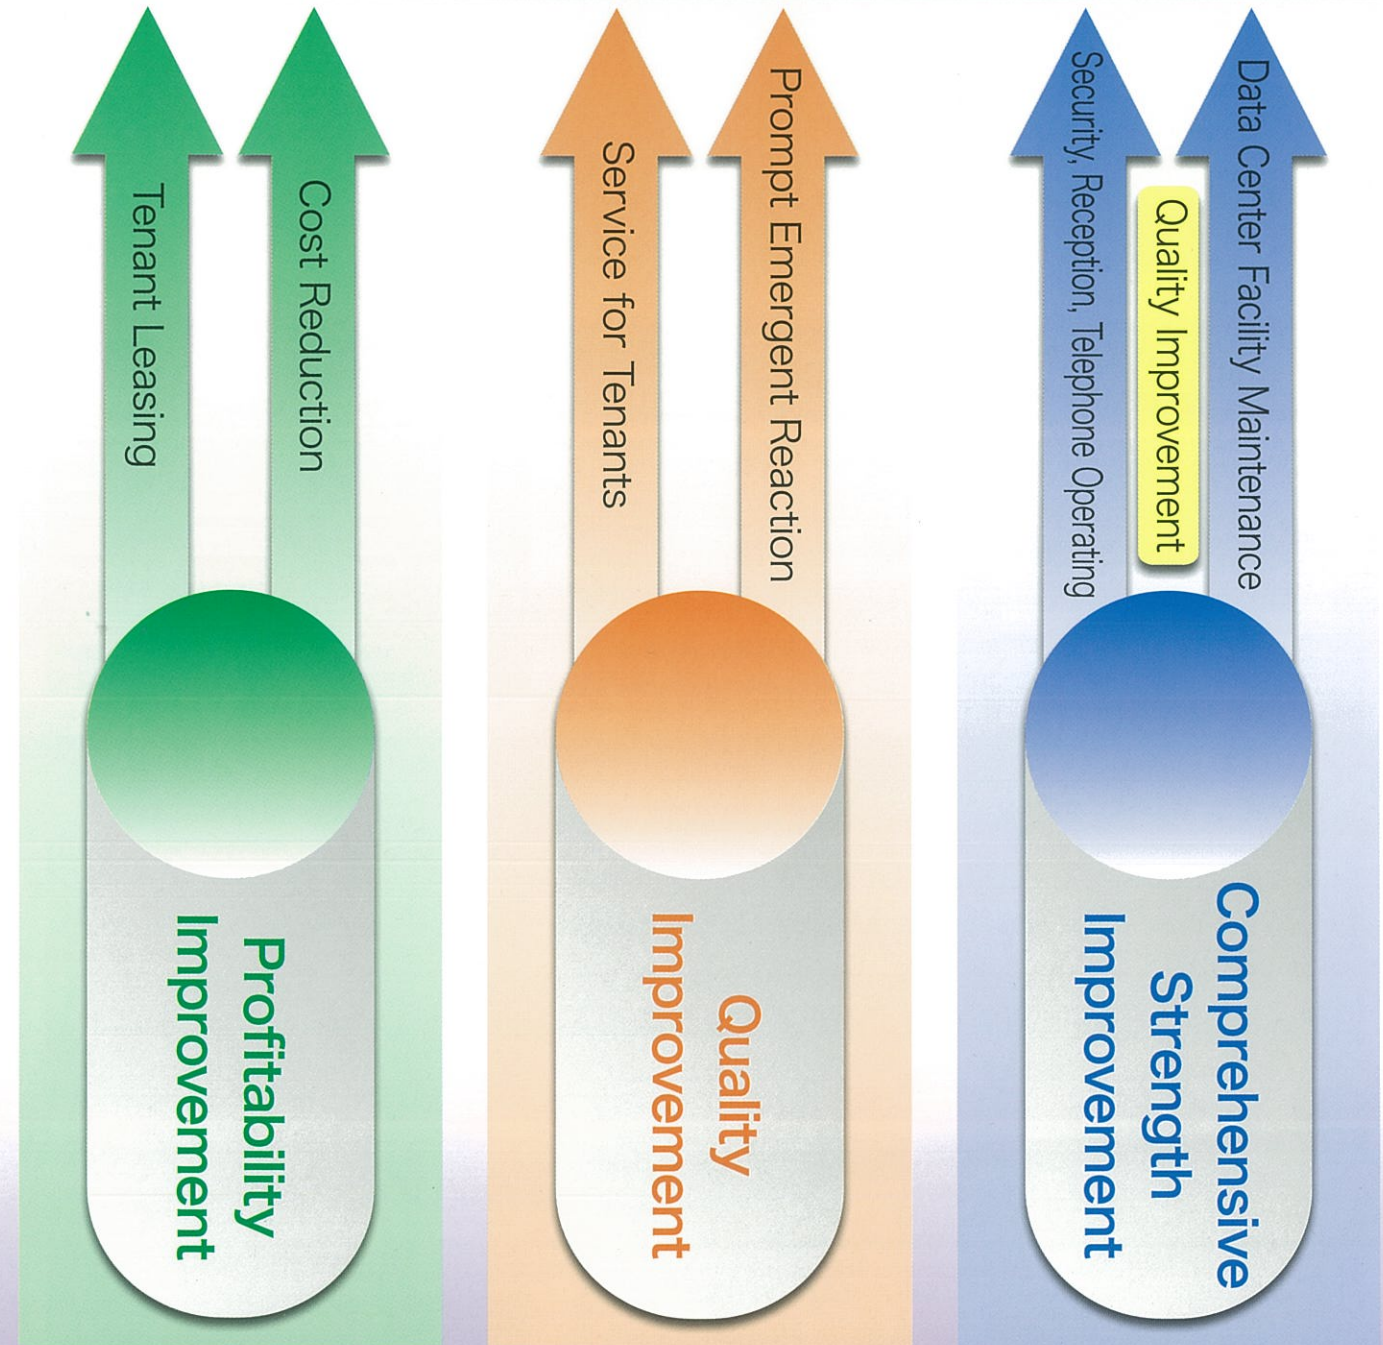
Tenant Leasing

Cost Reduction

Profitability Improvement

Service for Tenants

Prompt Emergent Reaction

Quality Improvement

Security, Reception, Telephone Operating

Quality Improvement

Data Center Facility Maintenance

Comprehensive Strength Improvement